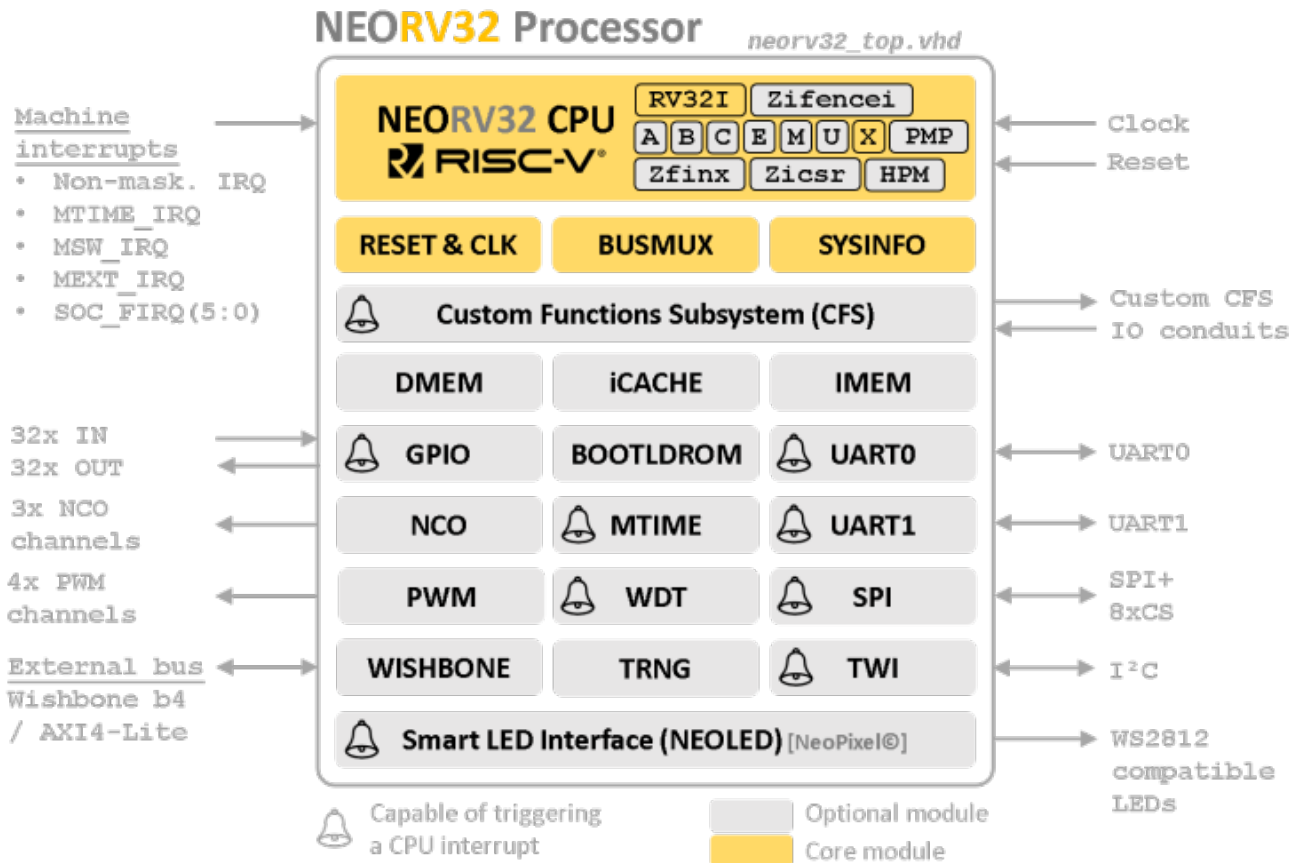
NEORV32 Processor

neorv32_top.vhd

Machine interrupts
• Non-mask. IRQ
• MTIME_IRQ
• MSW_IRQ
• MEXT_IRQ
• SOC_FIRQ(5:0)

NEORV32 CPU
RISC-V®

RV32I Zifencei
A B C E M U X PMP
Zfinx Zicsr HPM

Clock
Reset

RESET & CLK
BUSMUX
SYSINFO

Custom Functions Subsystem (CFS)

Custom CFS IO conduits

DMEM
iCACHE
IMEM

32x IN
32x OUT

GPIO
BOOTLDROM
UART0

UART0

3x NCO channels

NCO
MTIME
UART1

UART1

4x PWM channels

PWM
WDT
SPI

SPI+ 8xCS

External bus
Wishbone b4 / AXI4-Lite

WISHBONE
TRNG
TWI

I²C

Smart LED Interface (NEOLED) [NeoPixel©]

WS2812 compatible LEDs

Capable of triggering a CPU interrupt

Optional module
Core module